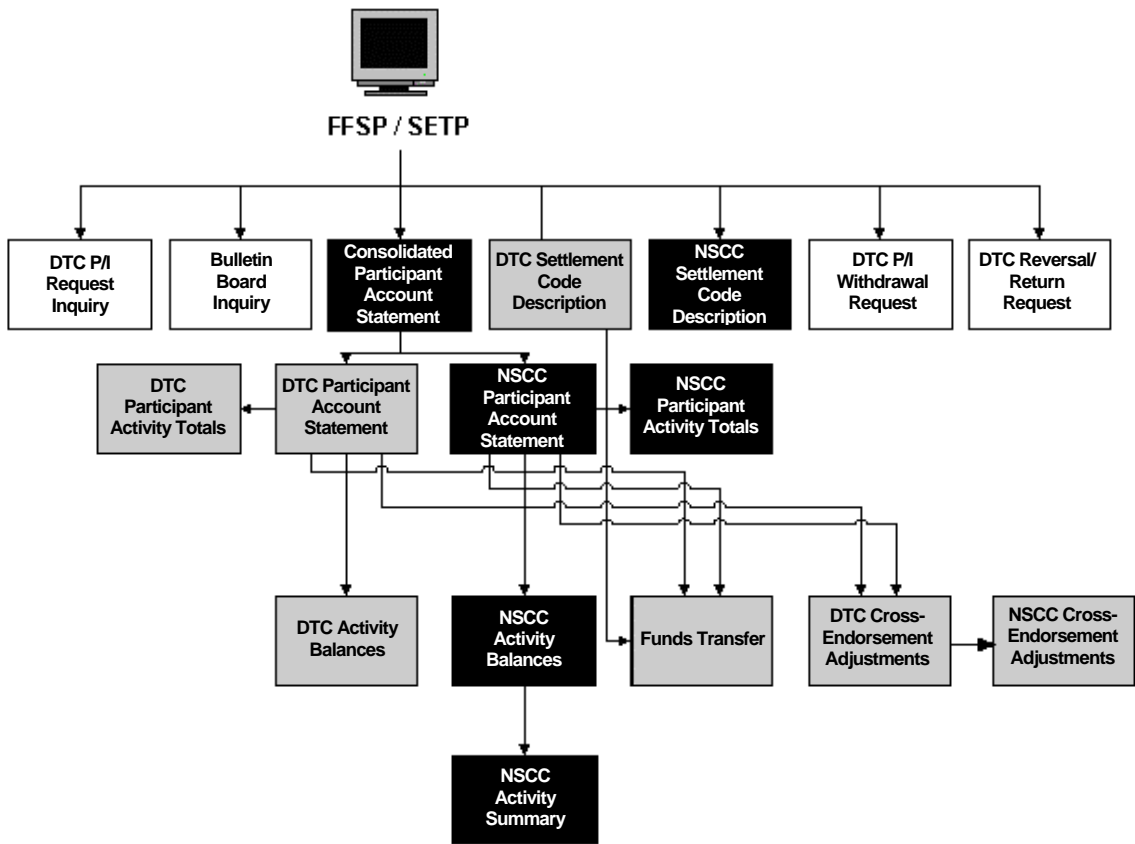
FFSP / SETP

DTC P/I Request Inquiry

Bulletin Board Inquiry

Consolidated Participant Account Statement

DTC Settlement Code Description

NSCC Settlement Code Description

DTC P/I Withdrawal Request

DTC Reversal/ Return Request

DTC Participant Activity Totals

DTC Participant Account Statement

NSCC Participant Account Statement

NSCC Participant Activity Totals

DTC Activity Balances

NSCC Activity Balances

Funds Transfer

DTC Cross-Endorsement Adjustments

NSCC Cross-Endorsement Adjustments

NSCC Activity Summary